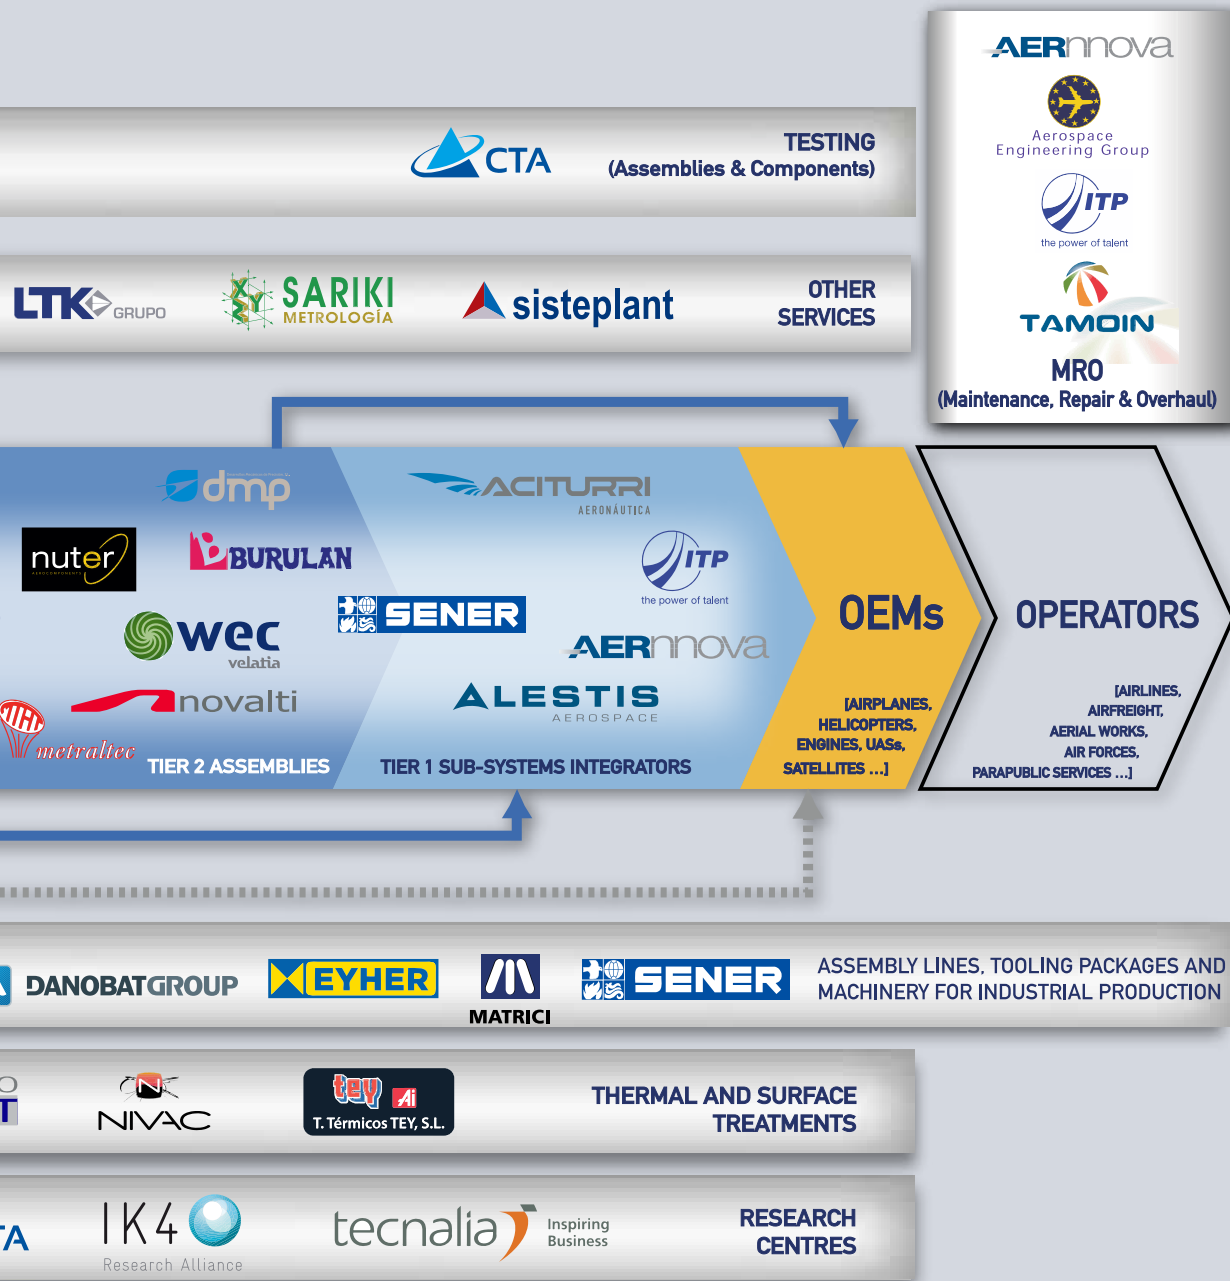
AERnnova
Aerospace Engineering Group
ITP
the power of talent
TAMOIN
MRO
(Maintenance, Repair & Overhaul)

CTA
TESTING
(Assemblies & Components)

LTK GRUPO
SARIKI METROLOGÍA
sisteplant
OTHER SERVICES

dmp
nuter
BURULAN
wec velatia
SENER
novalti
metraltec
TIER 2 ASSEMBLIES

ACITURRI AERONÁUTICA
ITP the power of talent
AERnnova
ALESTIS AEROSPACE
TIER 1 SUB-SYSTEMS INTEGRATORS

OEMs
[AIRPLANES, HELICOPTERS, ENGINES, UASs, SATELLITES ...]

OPERATORS
[AIRLINES, AIRFREIGHT, AERIAL WORKS, AIR FORCES, PARAPUBLIC SERVICES ...]

DANOBATGROUP
EYHER
MATRICI
SENER
ASSEMBLY LINES, TOOLING PACKAGES AND MACHINERY FOR INDUSTRIAL PRODUCTION

NIVAC
tey Ai T. Térmicos TEY, S.L.
THERMAL AND SURFACE TREATMENTS

IK4 Research Alliance
tecnalia Inspiring Business
RESEARCH CENTRES